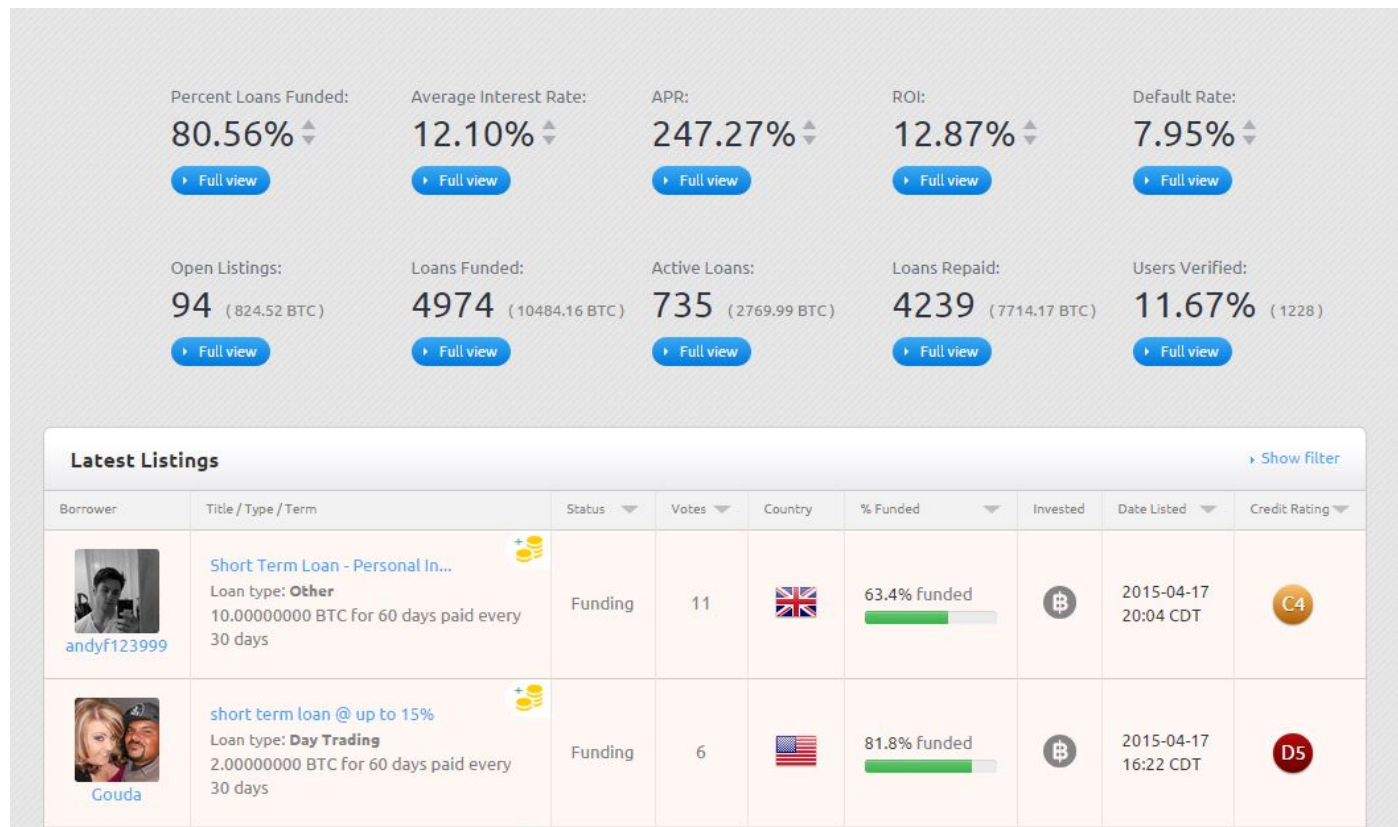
Percent Loans Funded:
80.56%
Full view

Average Interest Rate:
12.10%
Full view

APR:
247.27%
Full view

ROI:
12.87%
Full view

Default Rate:
7.95%
Full view

Open Listings:
94 (824.52 BTC)
Full view

Loans Funded:
4974 (10484.16 BTC)
Full view

Active Loans:
735 (2769.99 BTC)
Full view

Loans Repaid:
4239 (7714.17 BTC)
Full view

Users Verified:
11.67% (1228)
Full view

Latest Listings

Show filter

| Borrower | Title / Type / Term | Status | Votes | Country | % Funded | Invested | Date Listed | Credit Rating |
|---|---|---|---|---|---|---|---|---|
| andyf123999 | Short Term Loan - Personal In... Loan type: Other 10.00000000 BTC for 60 days paid every 30 days | Funding | 11 | | 63.4% funded | | 2015-04-17 20:04 CDT | C4 |
| Gouda | short term loan @ up to 15% Loan type: Day Trading 2.00000000 BTC for 60 days paid every 30 days | Funding | 6 | | 81.8% funded | | 2015-04-17 16:22 CDT | D5 |